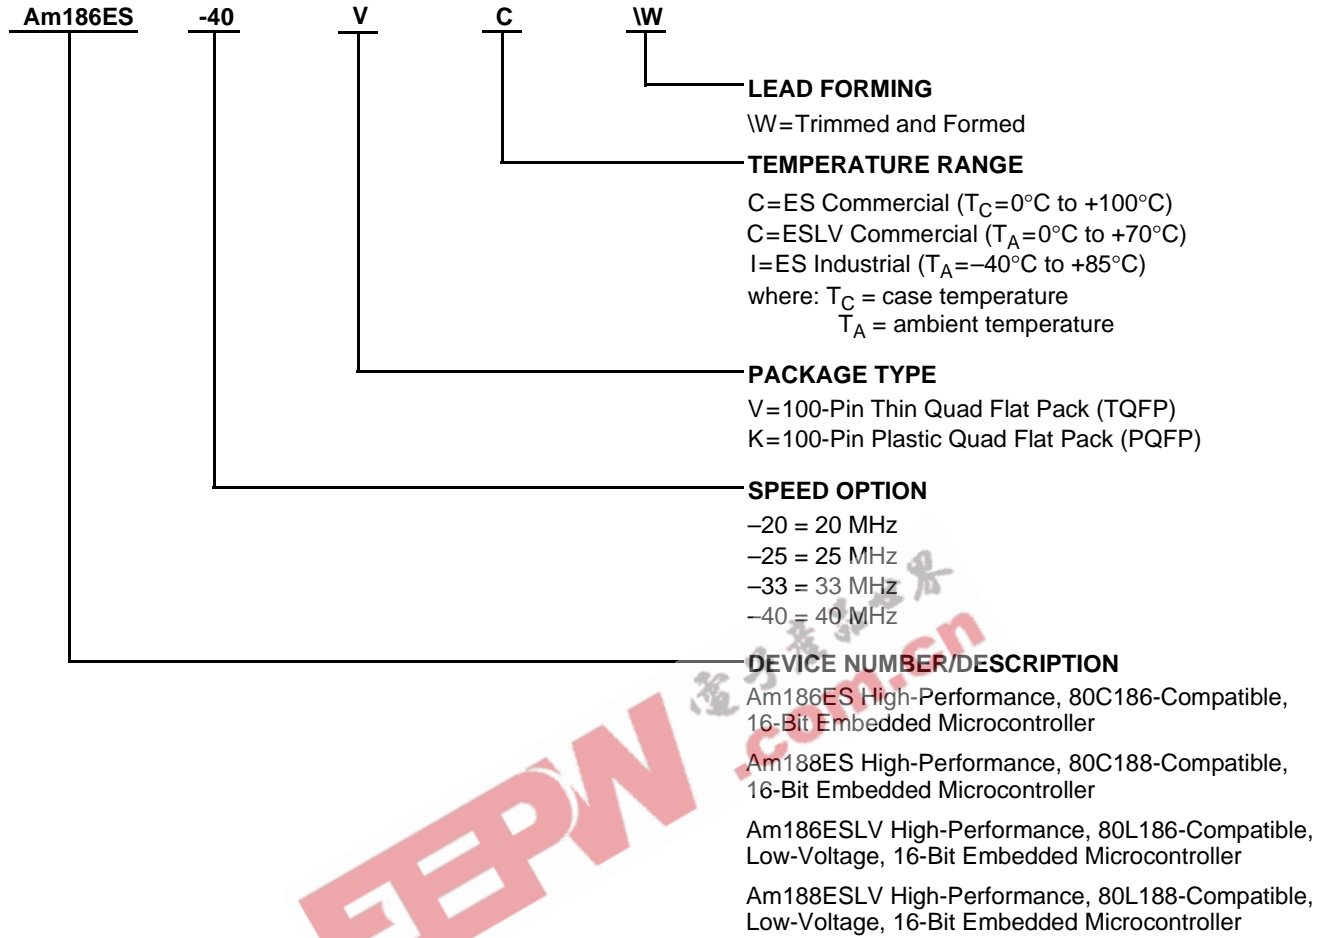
Am186ES -40 V C \W

LEAD FORMING
\W=Trimmed and Formed

TEMPERATURE RANGE
C=ES Commercial ($T_C$=0°C to +100°C)
C=ESLV Commercial ($T_A$=0°C to +70°C)
I=ES Industrial ($T_A$=–40°C to +85°C)
where: $T_C$ = case temperature
$T_A$ = ambient temperature

PACKAGE TYPE
V=100-Pin Thin Quad Flat Pack (TQFP)
K=100-Pin Plastic Quad Flat Pack (PQFP)

SPEED OPTION
–20 = 20 MHz
–25 = 25 MHz
–33 = 33 MHz
–40 = 40 MHz

DEVICE NUMBER/DESCRIPTION
Am186ES High-Performance, 80C186-Compatible, 16-Bit Embedded Microcontroller

Am188ES High-Performance, 80C188-Compatible, 16-Bit Embedded Microcontroller

Am186ESLV High-Performance, 80L186-Compatible, Low-Voltage, 16-Bit Embedded Microcontroller

Am188ESLV High-Performance, 80L188-Compatible, Low-Voltage, 16-Bit Embedded Microcontroller

EEPW 电子产品世界 .com.cn